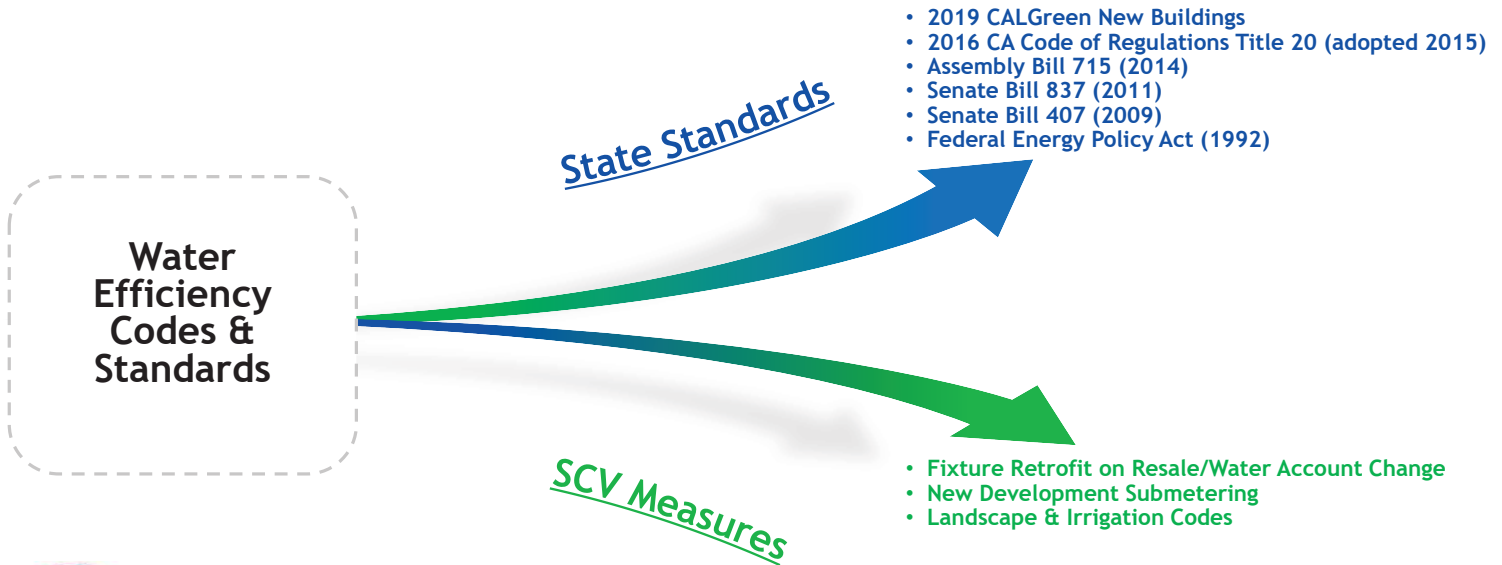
Water Efficiency Codes & Standards

State Standards

- 2019 CALGreen New Buildings
- 2016 CA Code of Regulations Title 20 (adopted 2015)
- Assembly Bill 715 (2014)
- Senate Bill 837 (2011)
- Senate Bill 407 (2009)
- Federal Energy Policy Act (1992)

SCV Measures

- Fixture Retrofit on Resale/Water Account Change
- New Development Submetering
- Landscape & Irrigation Codes